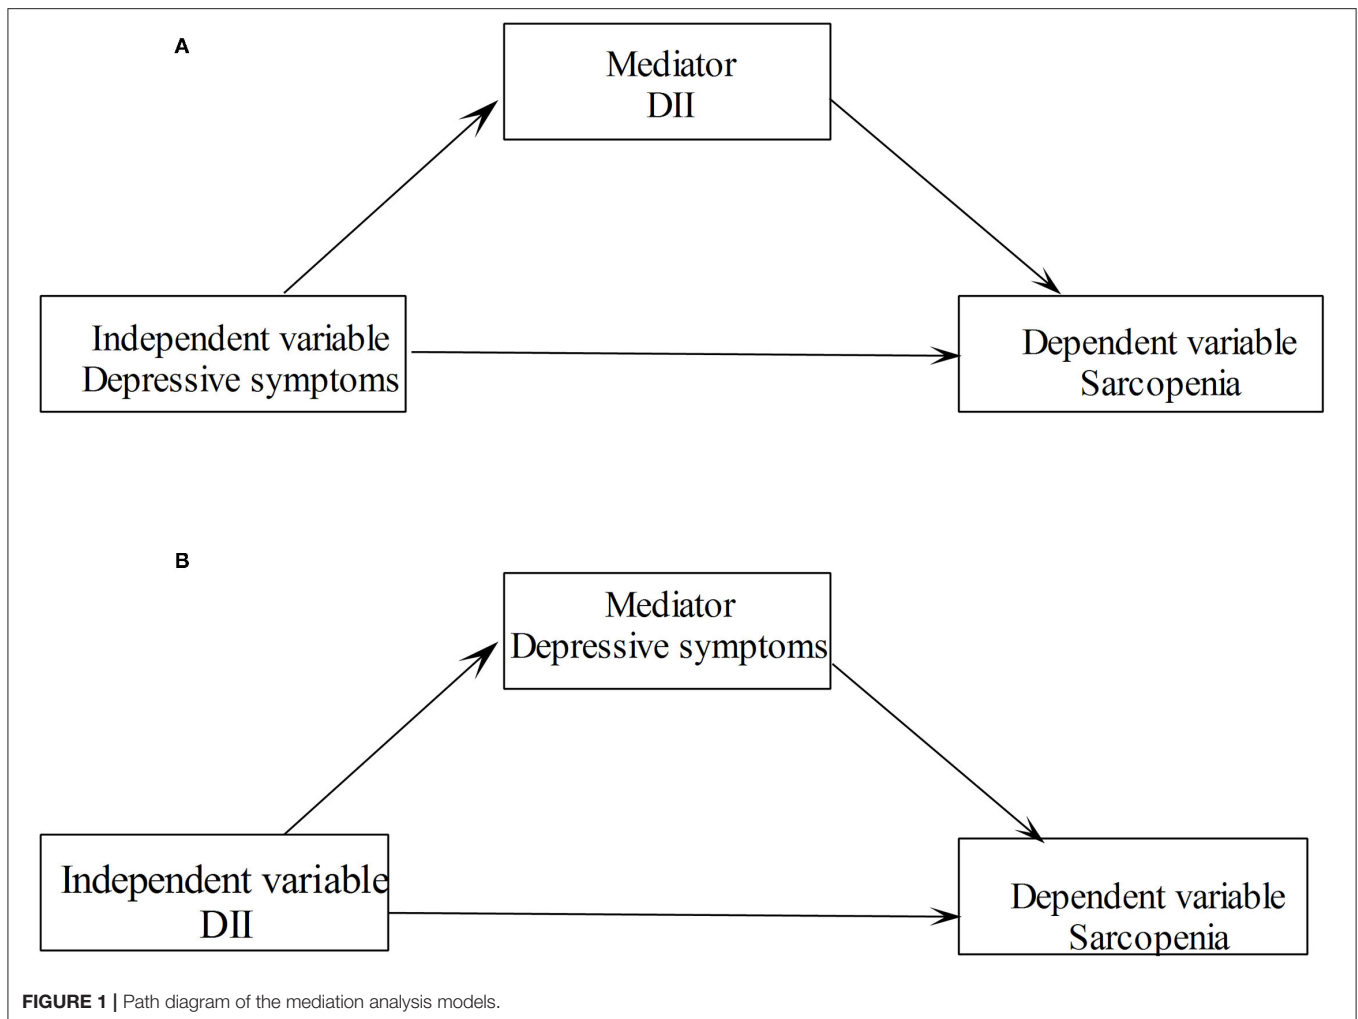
A

Mediator
DII

Independent variable
Depressive symptoms

Dependent variable
Sarcopenia

B

Mediator
Depressive symptoms

Independent variable
DII

Dependent variable
Sarcopenia

FIGURE 1 | Path diagram of the mediation analysis models.